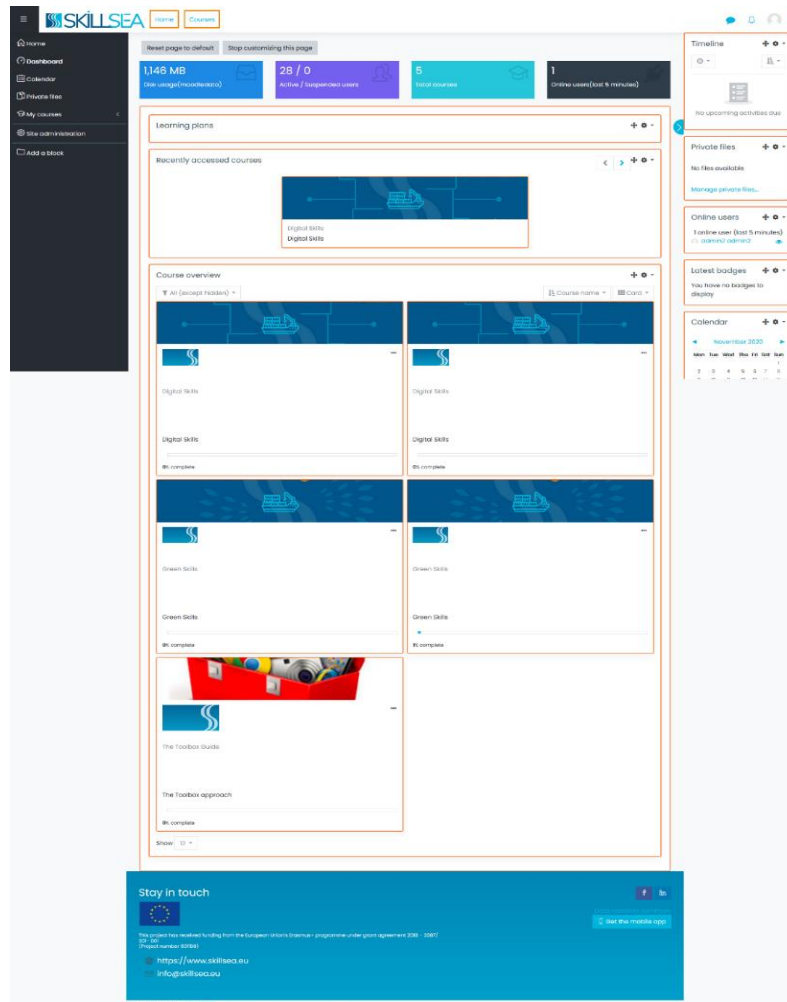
SKILLSEA Home Courses

Home
Dashboard
Calendar
Private files
My courses
Site administration
Add a block

Reset page to default Stop customizing this page

1,146 MB
Disk usage(moodledata)

28 / 0
Active / Suspended users

5
Total courses

1
Online users(last 5 minutes)

Learning plans

Recently accessed courses

Digital Skills
Digital Skills

Course overview

All (except hidden) Course name Card

Digital Skills
Digital Skills
0% complete

Digital Skills
Digital Skills
0% complete

Green Skills
Green Skills
0% complete

Green Skills
Green Skills
0% complete

The Toolbox Guide
The Toolbox approach
0% complete

Show 12

Timeline
No upcoming activities due

Private files
No files available
Manage private files...

Online users
1 online user (last 5 minutes)
admin2 admin2

Latest badges
You have no badges to display

Calendar
November 2020
Mon Tue Wed Thu Fri Sat Sun
1
2 3 4 5 6 7 8

Stay in touch
This project has received funding from the European Union's Erasmus+ programme under grant agreement 2018 - 3087 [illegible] (Project number 601184)
https://www.skillsea.eu
info@skillsea.eu
Get the mobile app